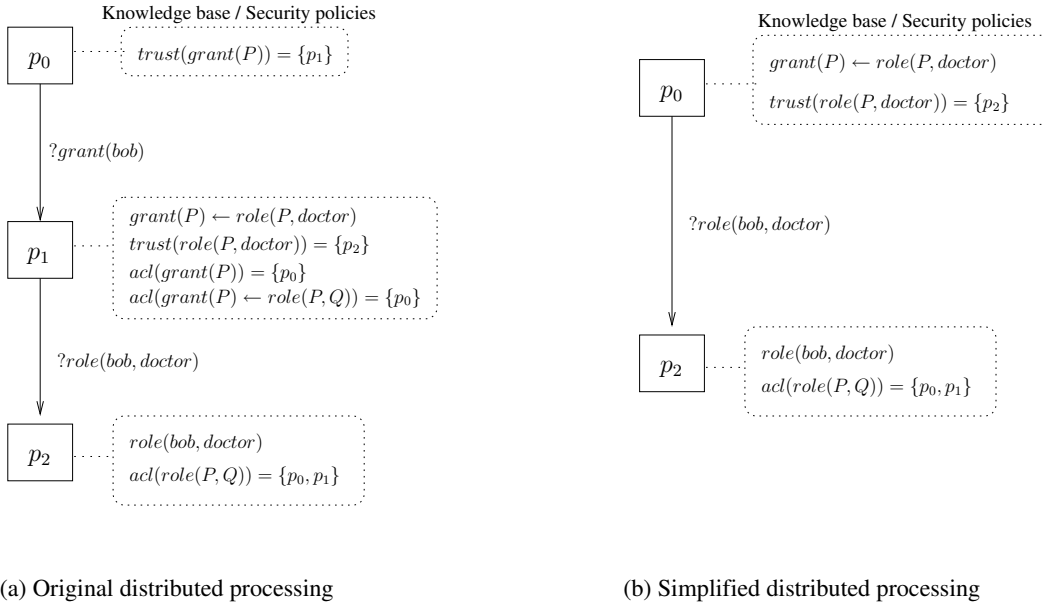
Knowledge base / Security policies

$p_0$

$trust(grant(P)) = \{p_1\}$

$?grant(bob)$

$p_1$

$grant(P) \leftarrow role(P, doctor)$
$trust(role(P, doctor)) = \{p_2\}$
$acl(grant(P)) = \{p_0\}$
$acl(grant(P) \leftarrow role(P, Q)) = \{p_0\}$

$?role(bob, doctor)$

$p_2$

$role(bob, doctor)$
$acl(role(P, Q)) = \{p_0, p_1\}$

(a) Original distributed processing

Knowledge base / Security policies

$p_0$

$grant(P) \leftarrow role(P, doctor)$
$trust(role(P, doctor)) = \{p_2\}$

$?role(bob, doctor)$

$p_2$

$role(bob, doctor)$
$acl(role(P, Q)) = \{p_0, p_1\}$

(b) Simplified distributed processing